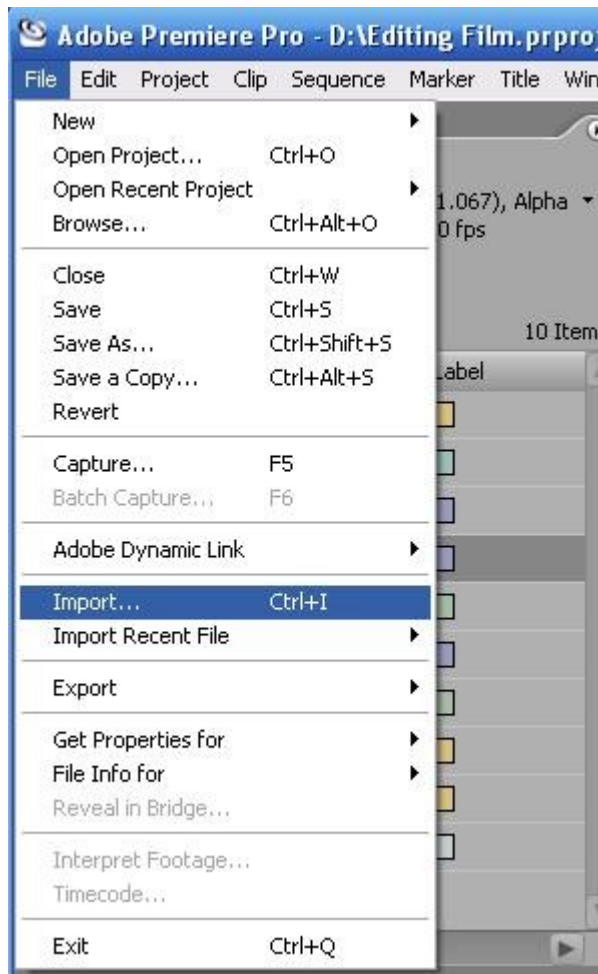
Adobe Premiere Pro - D:\Editing Film.prproj

File Edit Project Clip Sequence Marker Title Win

New
Open Project... Ctrl+O
Open Recent Project
Browse... Ctrl+Alt+O

Close Ctrl+W
Save Ctrl+S
Save As... Ctrl+Shift+S
Save a Copy... Ctrl+Alt+S
Revert

Capture... F5
Batch Capture... F6

Adobe Dynamic Link

Import... Ctrl+I
Import Recent File

Export

Get Properties for
File Info for
Reveal in Bridge...

Interpret Footage...
Timecode...

Exit Ctrl+Q

1.067), Alpha
0 fps

10 Item

Label